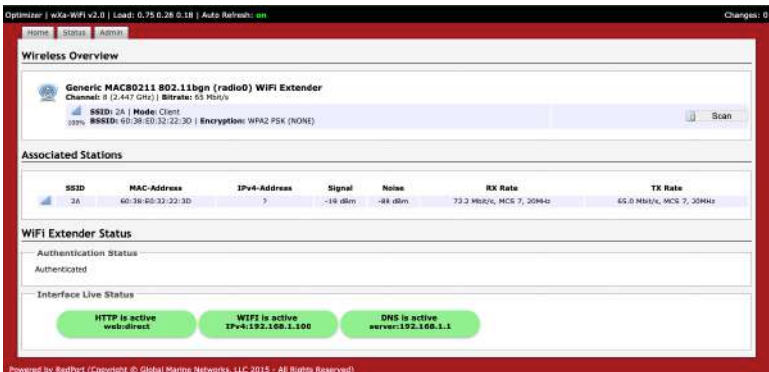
Optimizer | wXa-WiFi v2.0 | Load: 0.75 0.26 0.18 | Auto Refresh: on

Changes: 0

Home Status Admin

Wireless Overview

Generic MAC80211 802.11bgn (radio0) WiFi Extender
Channel: 8 (2.447 GHz) | Bitrate: 65 Mbit/s

SSID: 2A | Mode: Client
100% BSSID: 60:38:E0:32:22:3D | Encryption: WPA2 PSK (NONE)

Scan

Associated Stations

| | SSID | MAC-Address | IPv4-Address | Signal | Noise | RX Rate | TX Rate |
|---|---|---|---|---|---|---|---|
| | 2A | 60:38:E0:32:22:3D | ? | -19 dBm | -88 dBm | 72.2 Mbit/s, MCS 7, 20MHz | 65.0 Mbit/s, MCS 7, 20MHz |

WiFi Extender Status

Authentication Status

Authenticated

Interface Live Status

HTTP is active
web:direct

WIFI is active
IPv4:192.168.1.100

DNS is active
server:192.168.1.1

Powered by RedPort (Copyright © Global Marine Networks, LLC 2015 - All Rights Reserved)